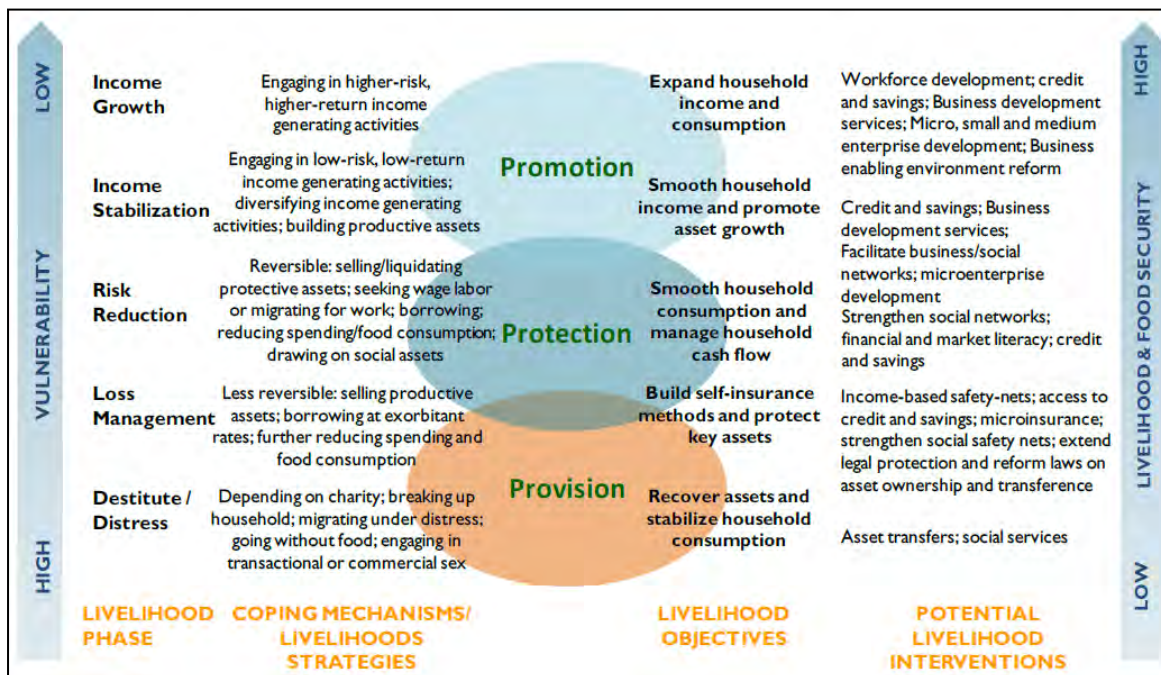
LOW

VULNERABILITY

HIGH

HIGH

LIVELIHOOD & FOOD SECURITY

LOW

Income Growth

Engaging in higher-risk, higher-return income generating activities

Expand household income and consumption

Workforce development; credit and savings; Business development services; Micro, small and medium enterprise development; Business enabling environment reform

Promotion

Income Stabilization

Engaging in low-risk, low-return income generating activities; diversifying income generating activities; building productive assets

Smooth household income and promote asset growth

Credit and savings; Business development services; Facilitate business/social networks; microenterprise development

Risk Reduction

Reversible: selling/liquidating protective assets; seeking wage labor or migrating for work; borrowing; reducing spending/food consumption; drawing on social assets

Protection

Smooth household consumption and manage household cash flow

Strengthen social networks; financial and market literacy; credit and savings

Loss Management

Less reversible: selling productive assets; borrowing at exorbitant rates; further reducing spending and food consumption

Build self-insurance methods and protect key assets

Income-based safety-nets; access to credit and savings; microinsurance; strengthen social safety nets; extend legal protection and reform laws on asset ownership and transference

Provision

Destitute / Distress

Depending on charity; breaking up household; migrating under distress; going without food; engaging in transactional or commercial sex

Recover assets and stabilize household consumption

Asset transfers; social services

LIVELIHOOD PHASE

COPING MECHANISMS/ LIVELIHOODS STRATEGIES

LIVELIHOOD OBJECTIVES

POTENTIAL LIVELIHOOD INTERVENTIONS